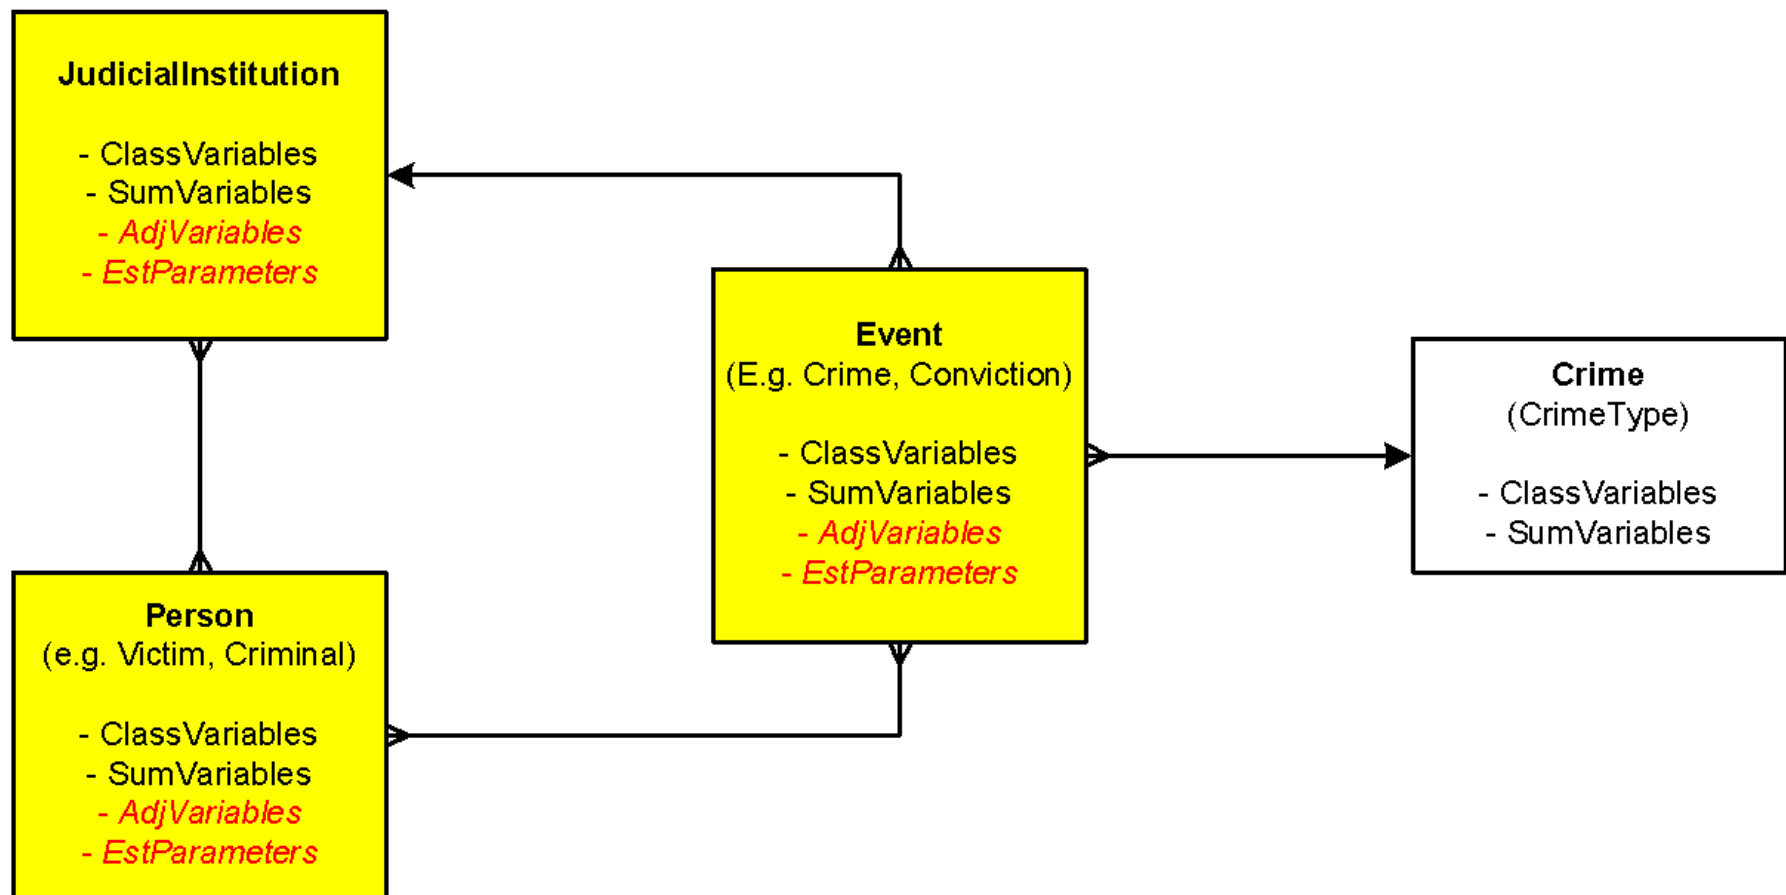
JudicialInstitution

- ClassVariables
- SumVariables
- AdjVariables
- EstParameters

Event
(E.g. Crime, Conviction)

- ClassVariables
- SumVariables
- AdjVariables
- EstParameters

Crime
(CrimeType)

- ClassVariables
- SumVariables

Person
(e.g. Victim, Criminal)

- ClassVariables
- SumVariables
- AdjVariables
- EstParameters